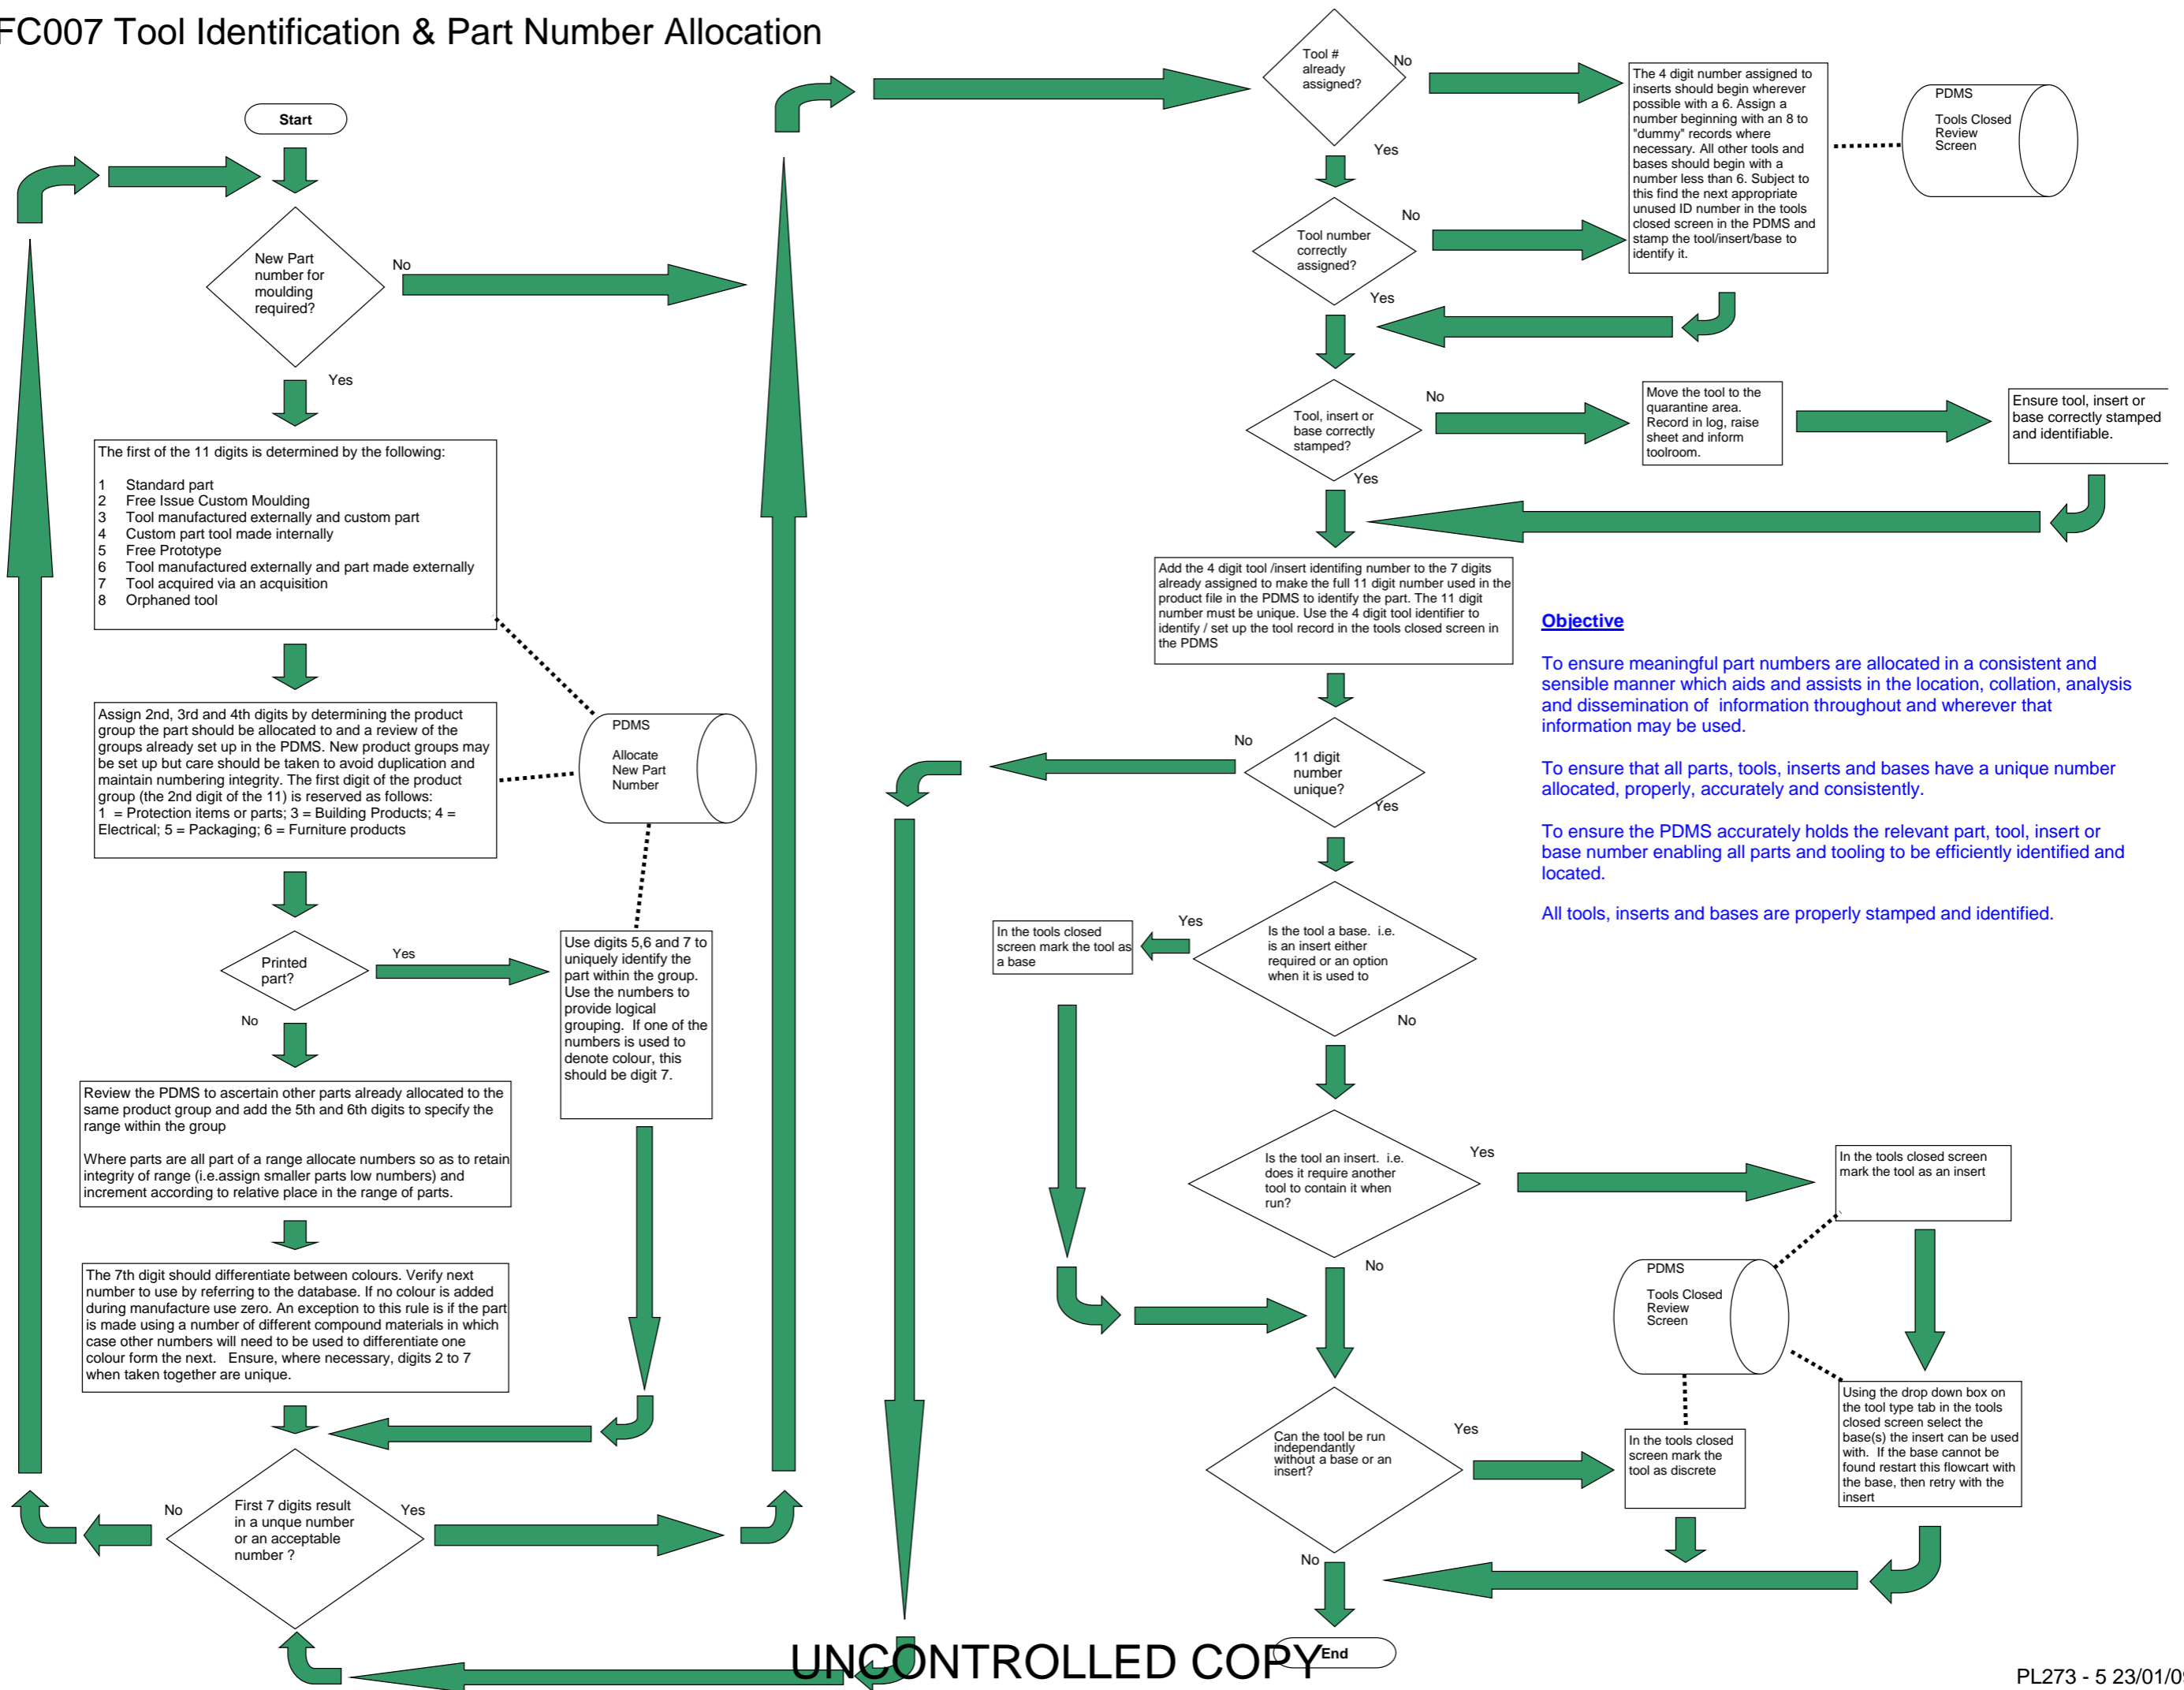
FC007 Tool Identification & Part Number Allocation

Start

New Part number for moulding required?

No

Yes

The first of the 11 digits is determined by the following:

1 Standard part
2 Free Issue Custom Moulding
3 Tool manufactured externally and custom part
4 Custom part tool made internally
5 Free Prototype
6 Tool manufactured externally and part made externally
7 Tool acquired via an acquisition
8 Orphaned tool

Assign 2nd, 3rd and 4th digits by determining the product group the part should be allocated to and a review of the groups already set up in the PDMS. New product groups may be set up but care should be taken to avoid duplication and maintain numbering integrity. The first digit of the product group (the 2nd digit of the 11) is reserved as follows:
1 = Protection items or parts; 3 = Building Products; 4 = Electrical; 5 = Packaging; 6 = Furniture products

PDMS

Allocate New Part Number

Printed part?

Yes

No

Use digits 5,6 and 7 to uniquely identify the part within the group. Use the numbers to provide logical grouping. If one of the numbers is used to denote colour, this should be digit 7.

Review the PDMS to ascertain other parts already allocated to the same product group and add the 5th and 6th digits to specify the range within the group

Where parts are all part of a range allocate numbers so as to retain integrity of range (i.e.assign smaller parts low numbers) and increment according to relative place in the range of parts.

The 7th digit should differentiate between colours. Verify next number to use by referring to the database. If no colour is added during manufacture use zero. An exception to this rule is if the part is made using a number of different compound materials in which case other numbers will need to be used to differentiate one colour form the next. Ensure, where necessary, digits 2 to 7 when taken together are unique.

No

First 7 digits result in a unque number or an acceptable number ?

Yes

Tool # already assigned?

No

Yes

The 4 digit number assigned to inserts should begin wherever possible with a 6. Assign a number beginning with an 8 to "dummy" records where necessary. All other tools and bases should begin with a number less than 6. Subject to this find the next appropriate unused ID number in the tools closed screen in the PDMS and stamp the tool/insert/base to identify it.

PDMS

Tools Closed Review Screen

Tool number correctly assigned?

No

Yes

Tool, insert or base correctly stamped?

No

Move the tool to the quarantine area. Record in log, raise sheet and inform toolroom.

Ensure tool, insert or base correctly stamped and identifiable.

Yes

Add the 4 digit tool /insert identifing number to the 7 digits already assigned to make the full 11 digit number used in the product file in the PDMS to identify the part. The 11 digit number must be unique. Use the 4 digit tool identifier to identify / set up the tool record in the tools closed screen in the PDMS

Objective

To ensure meaningful part numbers are allocated in a consistent and sensible manner which aids and assists in the location, collation, analysis and dissemination of information throughout and wherever that information may be used.

To ensure that all parts, tools, inserts and bases have a unique number allocated, properly, accurately and consistently.

To ensure the PDMS accurately holds the relevant part, tool, insert or base number enabling all parts and tooling to be efficiently identified and located.

All tools, inserts and bases are properly stamped and identified.

No

11 digit number unique?

Yes

In the tools closed screen mark the tool as a base

Yes

Is the tool a base. i.e. is an insert either required or an option when it is used to

No

Is the tool an insert. i.e. does it require another tool to contain it when run?

Yes

In the tools closed screen mark the tool as an insert

No

PDMS

Tools Closed Review Screen

Can the tool be run independantly without a base or an insert?

Yes

In the tools closed screen mark the tool as discrete

Using the drop down box on the tool type tab in the tools closed screen select the base(s) the insert can be used with. If the base cannot be found restart this flowcart with the base, then retry with the insert

No

End

UNCONTROLLED COPY

PL273 - 5 23/01/0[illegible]